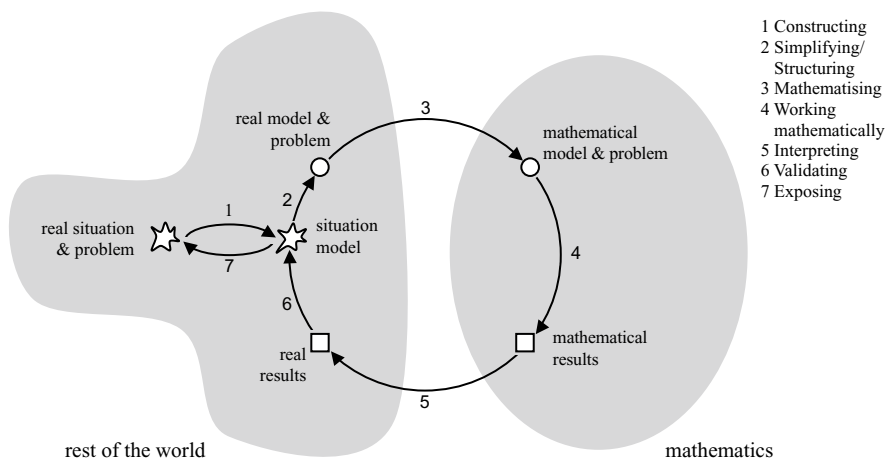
1 Constructing
2 Simplifying/ Structuring
3 Mathematising
4 Working mathematically
5 Interpreting
6 Validating
7 Exposing

real model & problem

3

mathematical model & problem

1

real situation & problem

2

situation model

7

4

6

real results

mathematical results

5

rest of the world

mathematics